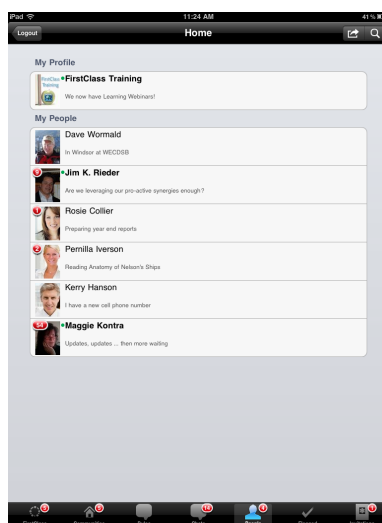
iPad
11:24 AM
41 %

Logout
Home

My Profile

FirstClass Training
FirstClass Training
We now have Learning Webinars!

My People

Dave Wormald
In Windsor at WECDSB

3
Jim K. Rieder
Are we leveraging our pro-active synergies enough?

1
Rosie Collier
Preparing year end reports

2
Pernilla Iverson
Reading Anatomy of Nelson's Ships

Kerry Hanson
I have a new cell phone number

24
Maggie Kontra
Updates, updates ... then more waiting

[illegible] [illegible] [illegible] 10 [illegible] 1 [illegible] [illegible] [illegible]